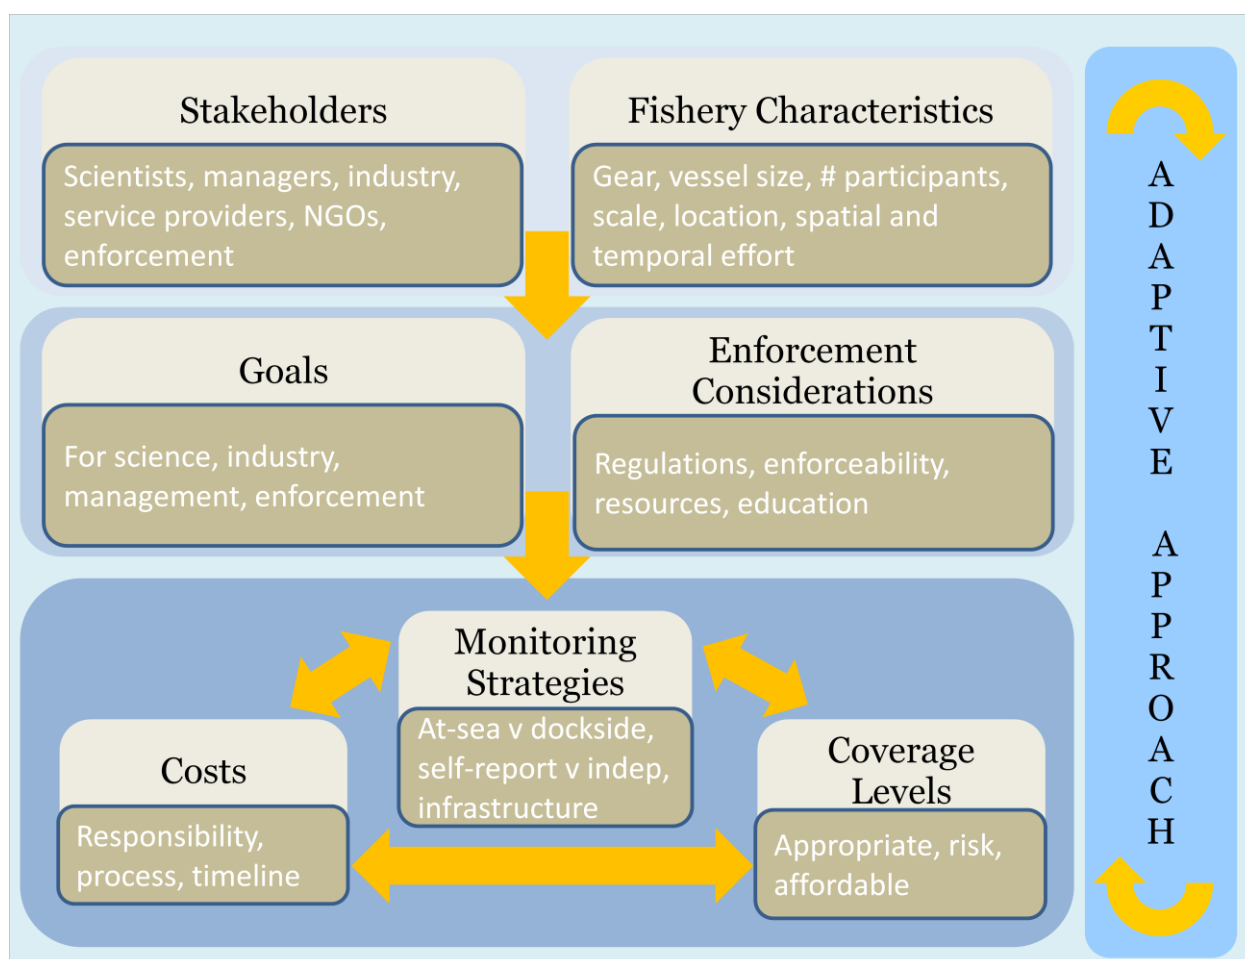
Stakeholders

Scientists, managers, industry, service providers, NGOs, enforcement

Fishery Characteristics

Gear, vessel size, # participants, scale, location, spatial and temporal effort

Goals

For science, industry, management, enforcement

Enforcement Considerations

Regulations, enforceability, resources, education

Monitoring Strategies

At-sea v dockside, self-report v indep, infrastructure

Costs

Responsibility, process, timeline

Coverage Levels

Appropriate, risk, affordable

ADAPTIVE APPROACH